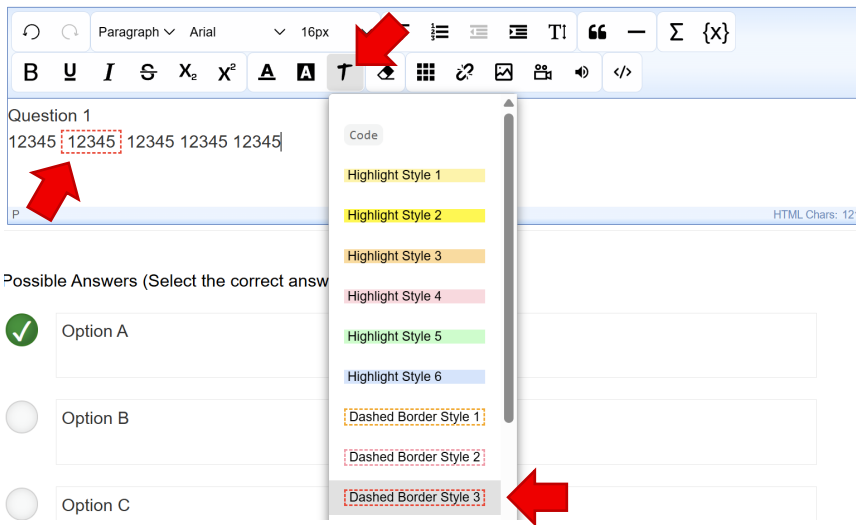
Paragraph Arial 16px

B U I S X₂ X²

Question 1

12345 12345 12345 12345 12345

P

HTML Chars: 12

Code

Highlight Style 1

Highlight Style 2

Highlight Style 3

Highlight Style 4

Highlight Style 5

Highlight Style 6

Dashed Border Style 1

Dashed Border Style 2

Dashed Border Style 3

Possible Answers (Select the correct answ

Option A

Option B

Option C